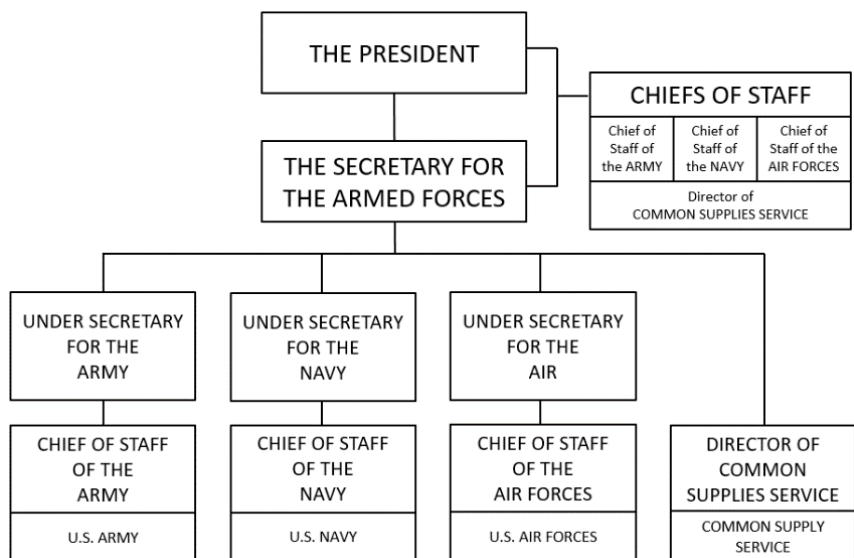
THE PRESIDENT

CHIEFS OF STAFF

Chief of Staff of the ARMY

Chief of Staff of the NAVY

Chief of Staff of the AIR FORCES

Director of COMMON SUPPLIES SERVICE

THE SECRETARY FOR THE ARMED FORCES

UNDER SECRETARY FOR THE ARMY

UNDER SECRETARY FOR THE NAVY

UNDER SECRETARY FOR THE AIR

CHIEF OF STAFF OF THE ARMY

U.S. ARMY

CHIEF OF STAFF OF THE NAVY

U.S. NAVY

CHIEF OF STAFF OF THE AIR FORCES

U.S. AIR FORCES

DIRECTOR OF COMMON SUPPLIES SERVICE

COMMON SUPPLY SERVICE